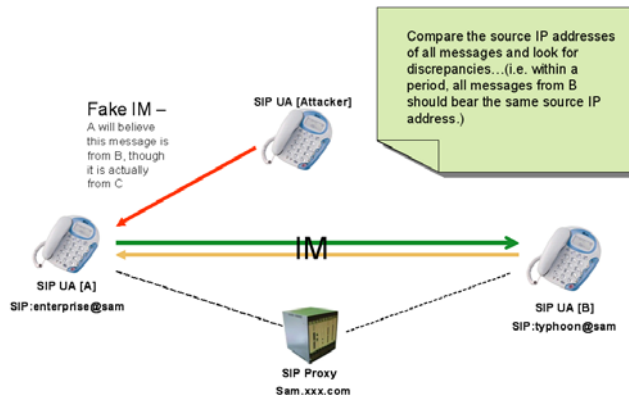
Compare the source IP addresses of all messages and look for discrepancies…(i.e. within a period, all messages from B should bear the same source IP address.)

Fake IM –
A will believe this message is from B, though it is actually from C

SIP UA [Attacker]

IM

SIP UA [A]
SIP:enterprise@sam

SIP UA [B]
SIP:typhoon@sam

SIP Proxy
Sam.xxx.com